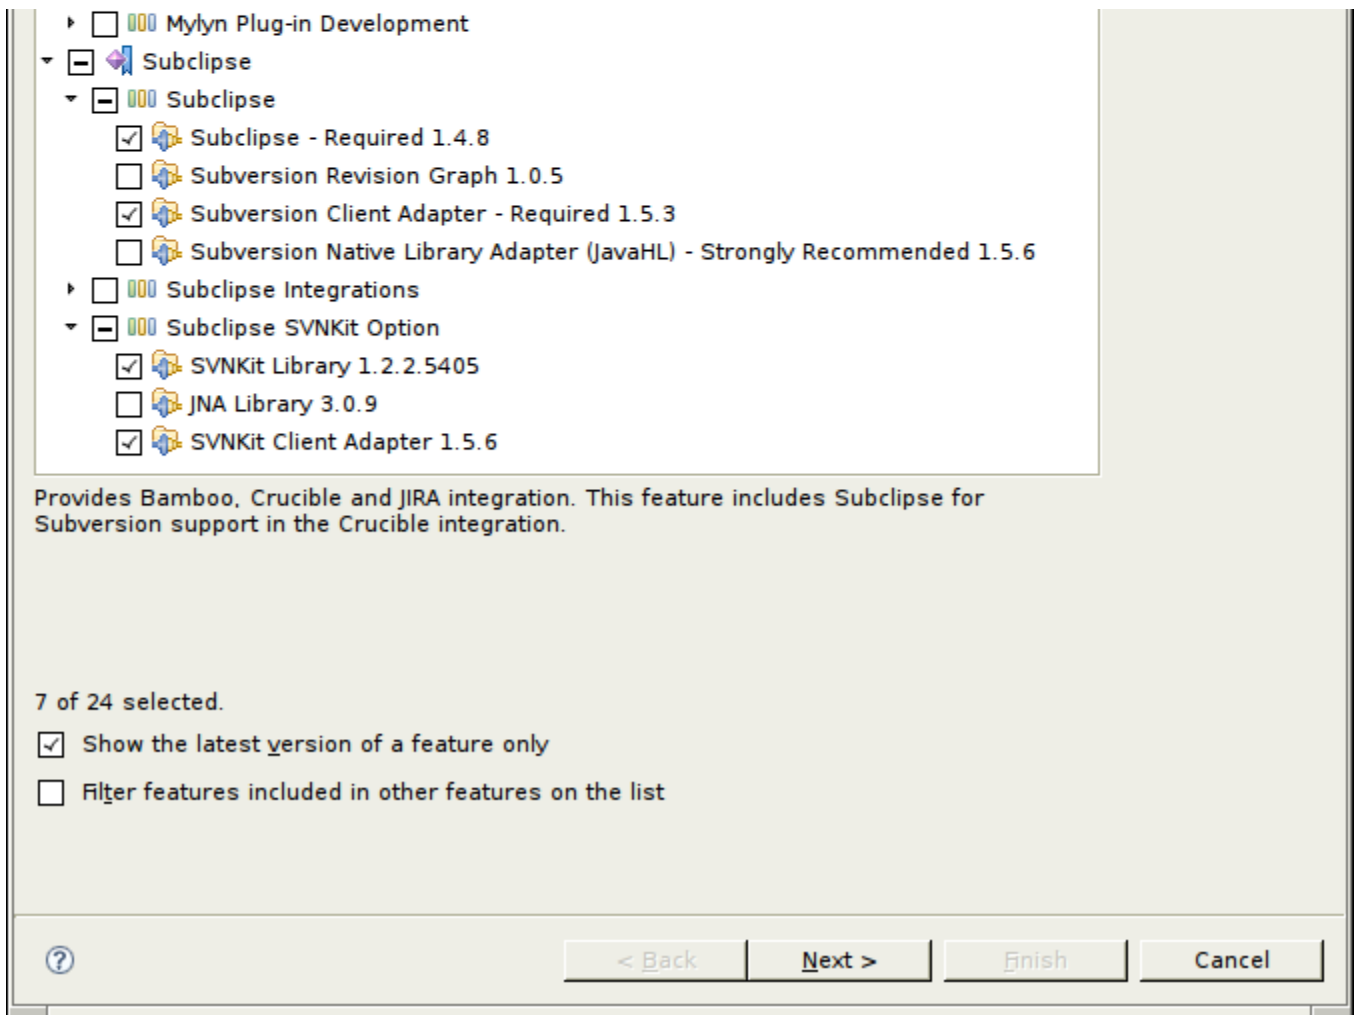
Mylyn Plug-in Development
Subclipse
Subclipse
Subclipse - Required 1.4.8
Subversion Revision Graph 1.0.5
Subversion Client Adapter - Required 1.5.3
Subversion Native Library Adapter (JavaHL) - Strongly Recommended 1.5.6
Subclipse Integrations
Subclipse SVNKit Option
SVNKit Library 1.2.2.5405
JNA Library 3.0.9
SVNKit Client Adapter 1.5.6

Provides Bamboo, Crucible and JIRA integration. This feature includes Subclipse for Subversion support in the Crucible integration.

7 of 24 selected.

Show the latest version of a feature only

Filter features included in other features on the list

?

< Back

Next >

Finish

Cancel